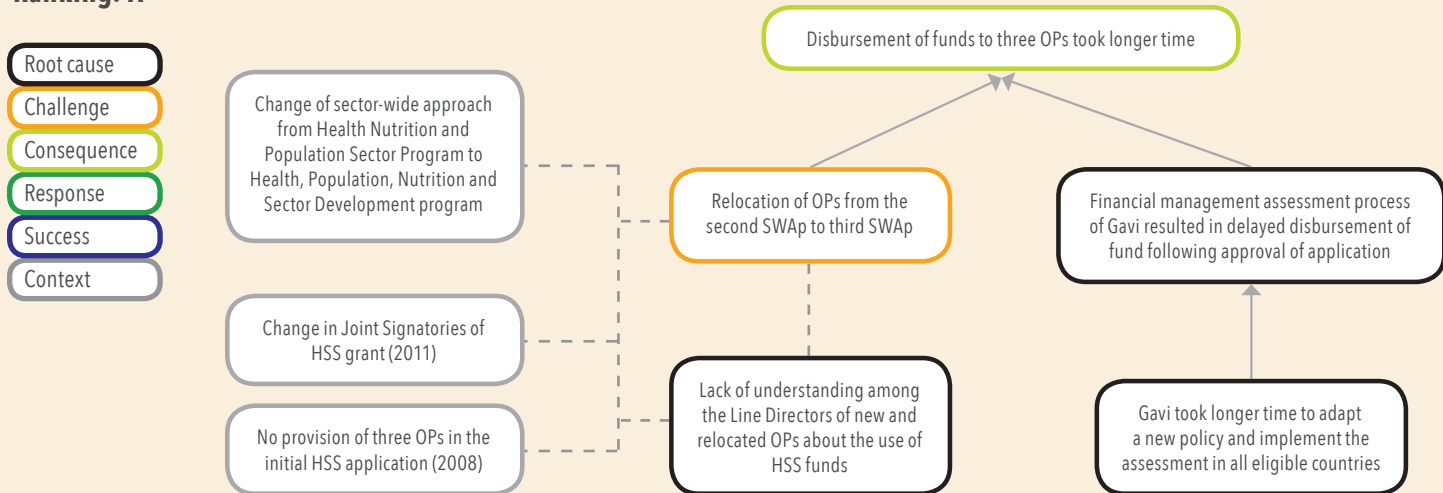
Ranking: A

Root cause
Challenge
Consequence
Response
Success
Context

Disbursement of funds to three OPs took longer time

Change of sector-wide approach from Health Nutrition and Population Sector Program to Health, Population, Nutrition and Sector Development program

Relocation of OPs from the second SWAp to third SWAp

Financial management assessment process of Gavi resulted in delayed disbursement of fund following approval of application

Change in Joint Signatories of HSS grant (2011)

Lack of understanding among the Line Directors of new and relocated OPs about the use of HSS funds

No provision of three OPs in the initial HSS application (2008)

Gavi took longer time to adapt a new policy and implement the assessment in all eligible countries